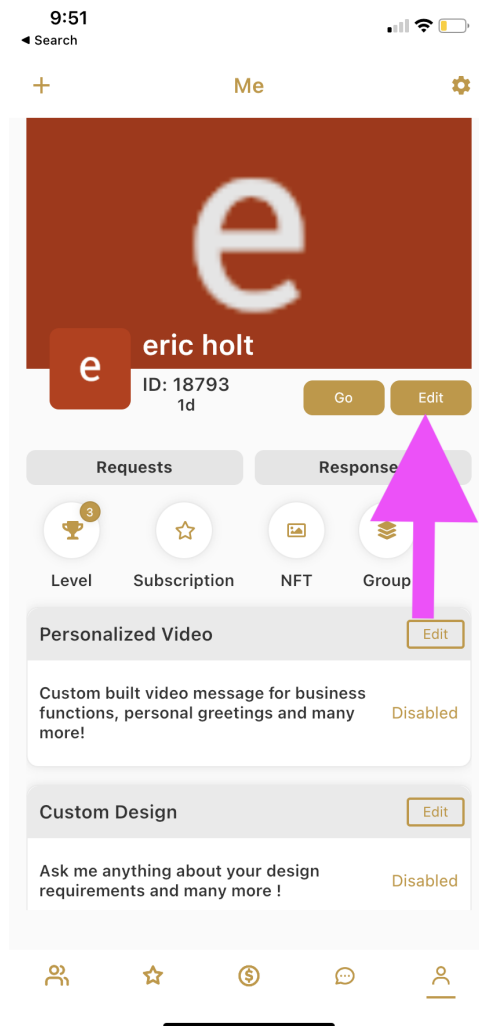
9:51
◂ Search

+
Me

e

e
eric holt
ID: 18793
1d
Go
Edit

Requests
Response

3
Level
Subscription
NFT
Group

Personalized Video
Edit
Custom built video message for business functions, personal greetings and many more!
Disabled

Custom Design
Edit
Ask me anything about your design requirements and many more !
Disabled